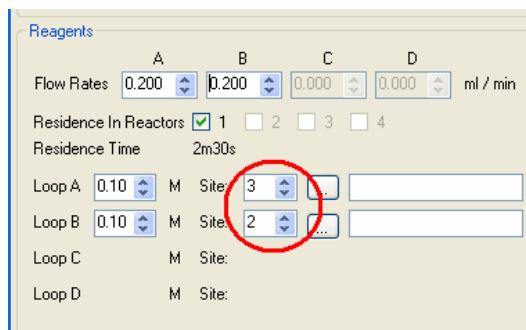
Reagents

| | A | B | C | D | |
|---|---|---|---|---|---|
| Flow Rates | 0.200 | 0.200 | 0.000 | 0.000 | ml / min |

Residence In Reactors 1 2 3 4

Residence Time 2m30s

Loop A 0.10 M Site: 3 ...

Loop B 0.10 M Site: 2 ...

Loop C M Site:

Loop D M Site: